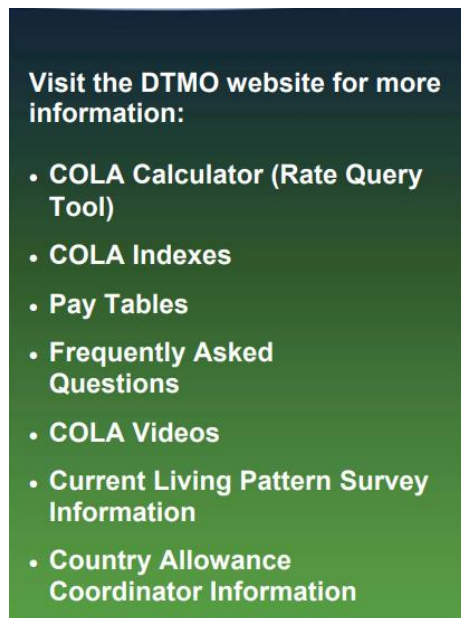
Visit the DTMO website for more information:

• COLA Calculator (Rate Query Tool)
• COLA Indexes
• Pay Tables
• Frequently Asked Questions
• COLA Videos
• Current Living Pattern Survey Information
• Country Allowance Coordinator Information